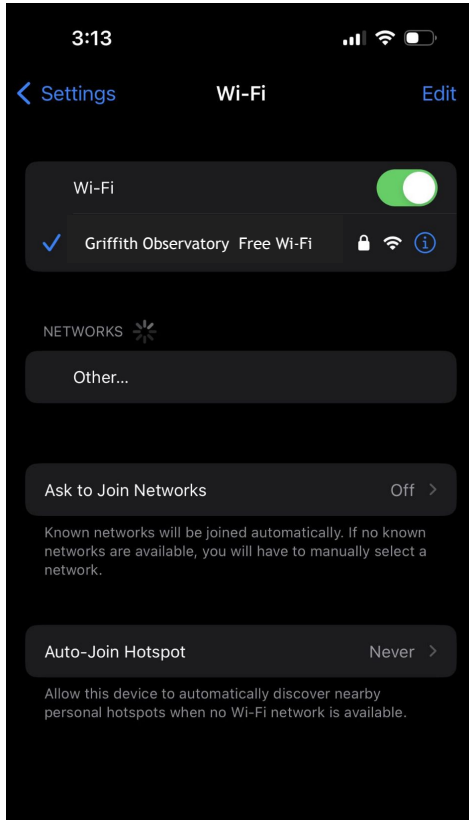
3:13

Settings Wi-Fi Edit

Wi-Fi

Griffith Observatory Free Wi-Fi

NETWORKS

Other...

Ask to Join Networks Off

Known networks will be joined automatically. If no known networks are available, you will have to manually select a network.

Auto-Join Hotspot Never

Allow this device to automatically discover nearby personal hotspots when no Wi-Fi network is available.